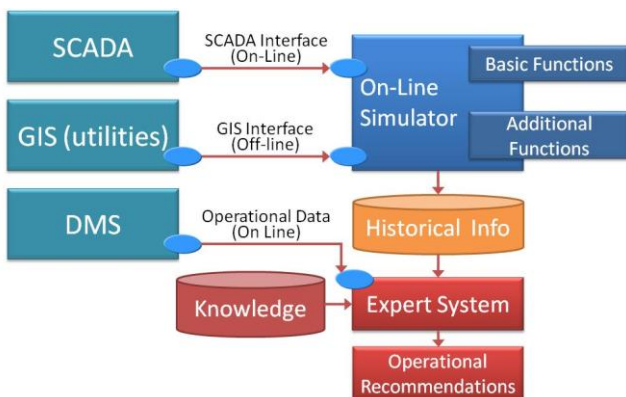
SCADA

SCADA Interface (On-Line)

On-Line Simulator

Basic Functions

Additional Functions

GIS (utilities)

GIS Interface (Off-line)

DMS

Operational Data (On Line)

Historical Info

Knowledge

Expert System

Operational Recommendations